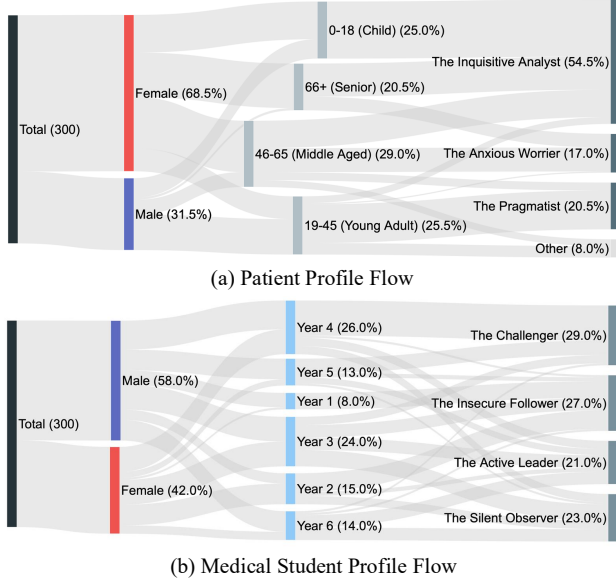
Total (300)

Female (68.5%)

Male (31.5%)

0-18 (Child) (25.0%)

66+ (Senior) (20.5%)

46-65 (Middle Aged) (29.0%)

19-45 (Young Adult) (25.5%)

The Inquisitive Analyst (54.5%)

The Anxious Worrier (17.0%)

The Pragmatist (20.5%)

Other (8.0%)

(a) Patient Profile Flow

Total (300)

Male (58.0%)

Female (42.0%)

Year 4 (26.0%)

Year 5 (13.0%)

Year 1 (8.0%)

Year 3 (24.0%)

Year 2 (15.0%)

Year 6 (14.0%)

The Challenger (29.0%)

The Insecure Follower (27.0%)

The Active Leader (21.0%)

The Silent Observer (23.0%)

(b) Medical Student Profile Flow